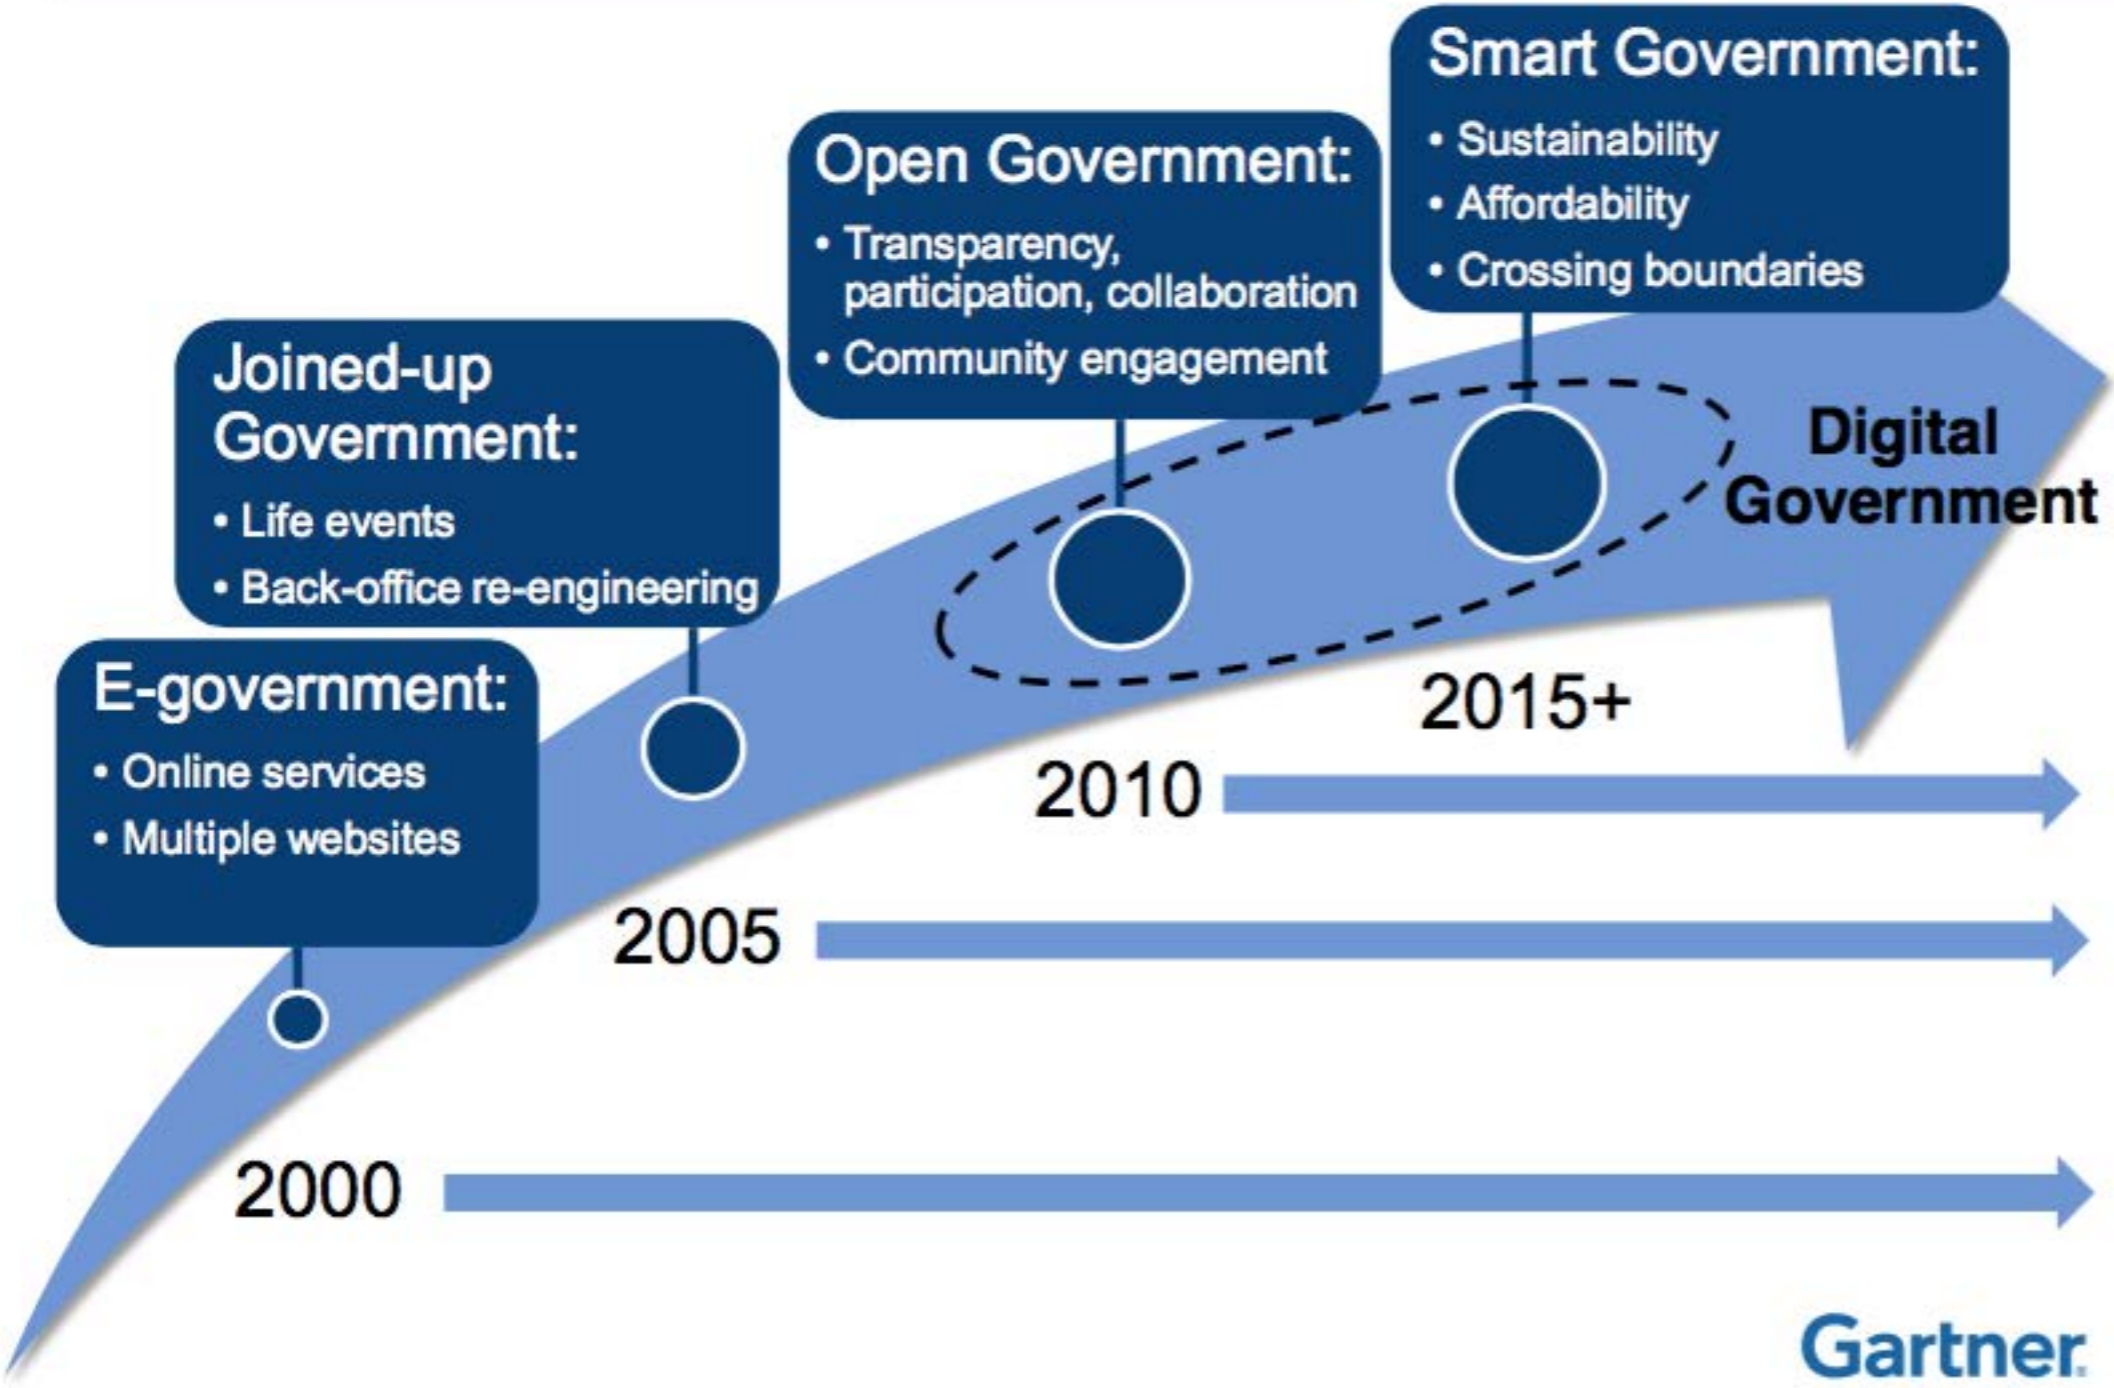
E-government:
• Online services
• Multiple websites

Joined-up Government:
• Life events
• Back-office re-engineering

Open Government:
• Transparency, participation, collaboration
• Community engagement

Smart Government:
• Sustainability
• Affordability
• Crossing boundaries

Digital Government

2015+

2010

2005

2000

Gartner